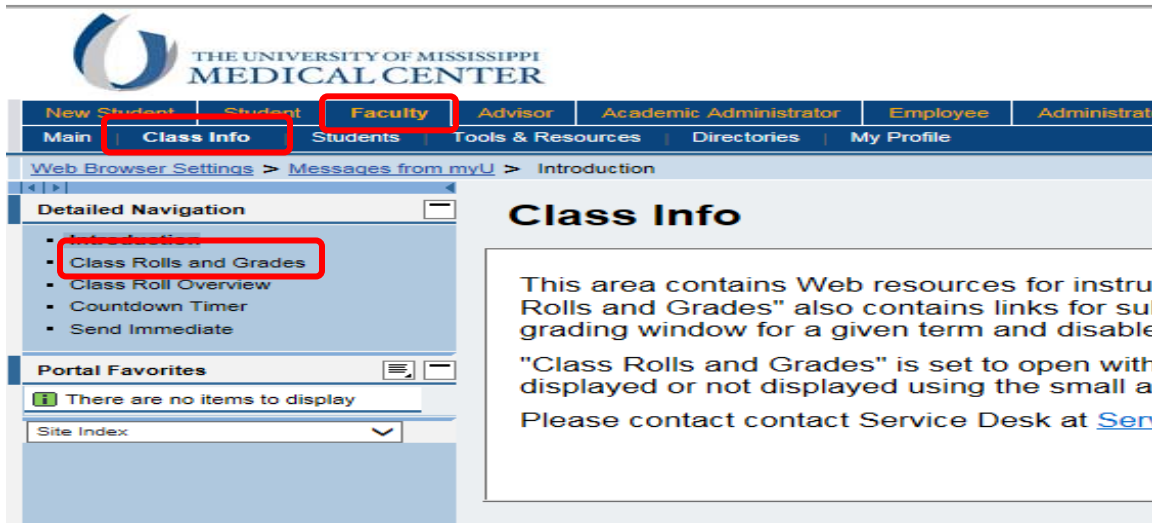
THE UNIVERSITY OF MISSISSIPPI
MEDICAL CENTER

New Student | Student | Faculty | Advisor | Academic Administrator | Employee | Administrat

Main | Class Info | Students | Tools & Resources | Directories | My Profile

Web Browser Settings > Messages from myU > Introduction

Detailed Navigation

- Introduction
- Class Rolls and Grades
- Class Roll Overview
- Countdown Timer
- Send Immediate

Portal Favorites

There are no items to display

Site Index

Class Info

This area contains Web resources for instru Rolls and Grades" also contains links for su grading window for a given term and disable

"Class Rolls and Grades" is set to open with displayed or not displayed using the small a

Please contact contact Service Desk at Ser